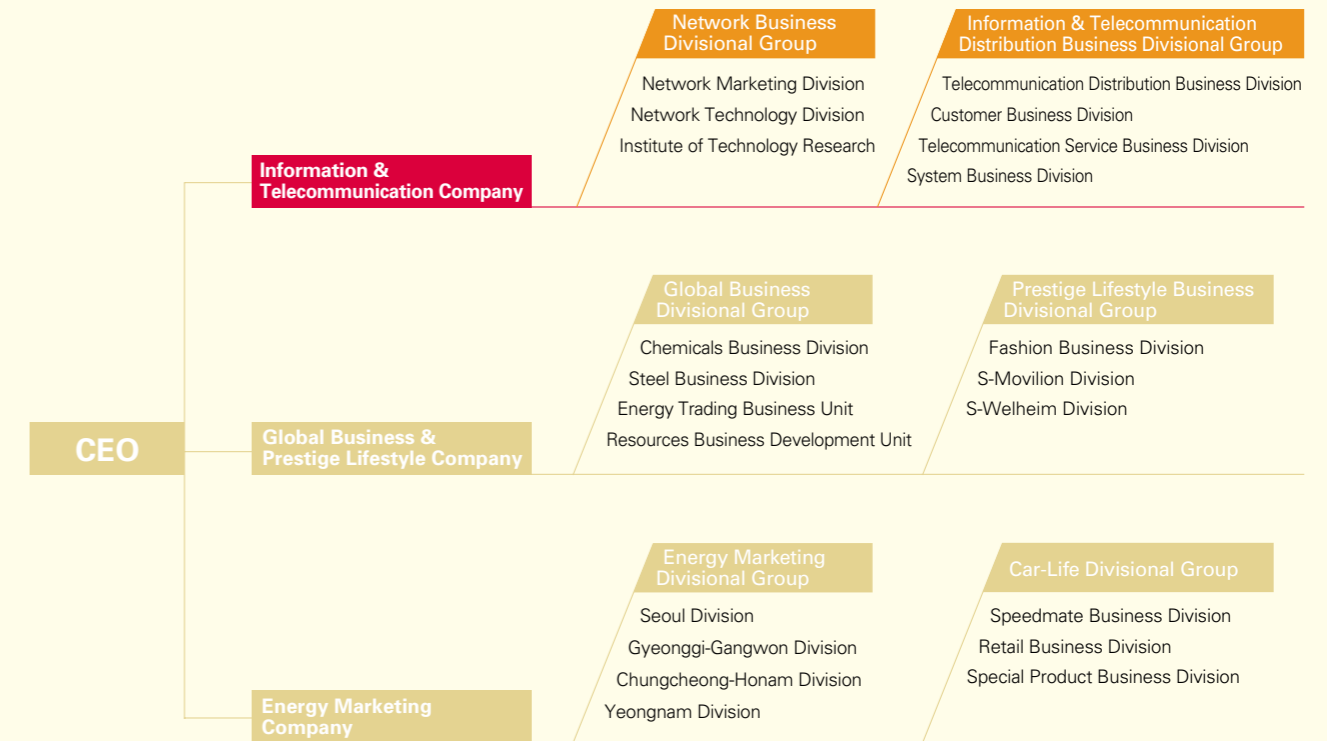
CEO

Information & Telecommunication Company

Network Business Divisional Group

Network Marketing Division
Network Technology Division
Institute of Technology Research

Information & Telecommunication Distribution Business Divisional Group

Telecommunication Distribution Business Division
Customer Business Division
Telecommunication Service Business Division
System Business Division

Global Business & Prestige Lifestyle Company

Global Business Divisional Group

Chemicals Business Division
Steel Business Division
Energy Trading Business Unit
Resources Business Development Unit

Prestige Lifestyle Business Divisional Group

Fashion Business Division
S-Movilion Division
S-Welheim Division

Energy Marketing Company

Energy Marketing Divisional Group

Seoul Division
Gyeonggi-Gangwon Division
Chungcheong-Honam Division
Yeongnam Division

Car-Life Divisional Group

Speedmate Business Division
Retail Business Division
Special Product Business Division